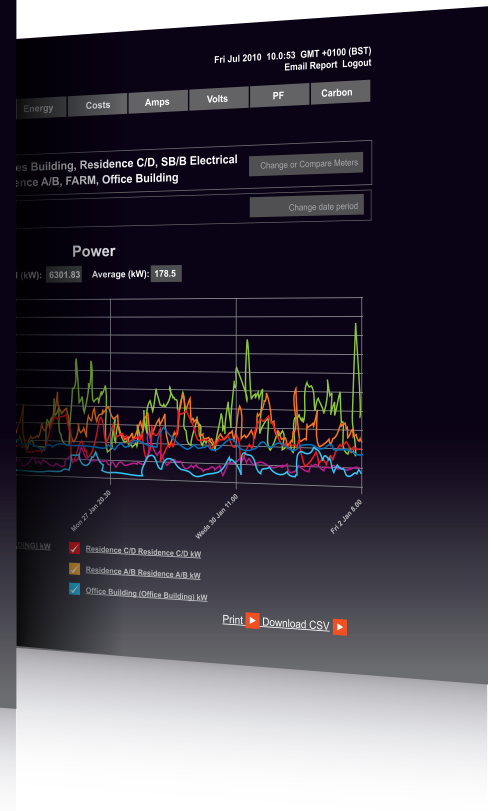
Fri Jul 2010 10.0:53 GMT +0100 (BST)
Email Report Logout

Energy Costs Amps Volts PF Carbon

es Building, Residence C/D, SB/B Electrical
ence A/B, FARM, Office Building

Change or Compare Meters

Change date period

Power

(kW): 6301.83 Average (kW): 178.5

Mon 27 Jan 20.30
Weds 30 Jan 11.00
Fri 2 Jan 8.00

LDING) kW

Residence C/D Residence C/D kW

Residence A/B Residence A/B kW

Office Building (Office Building) kW

Print Download CSV